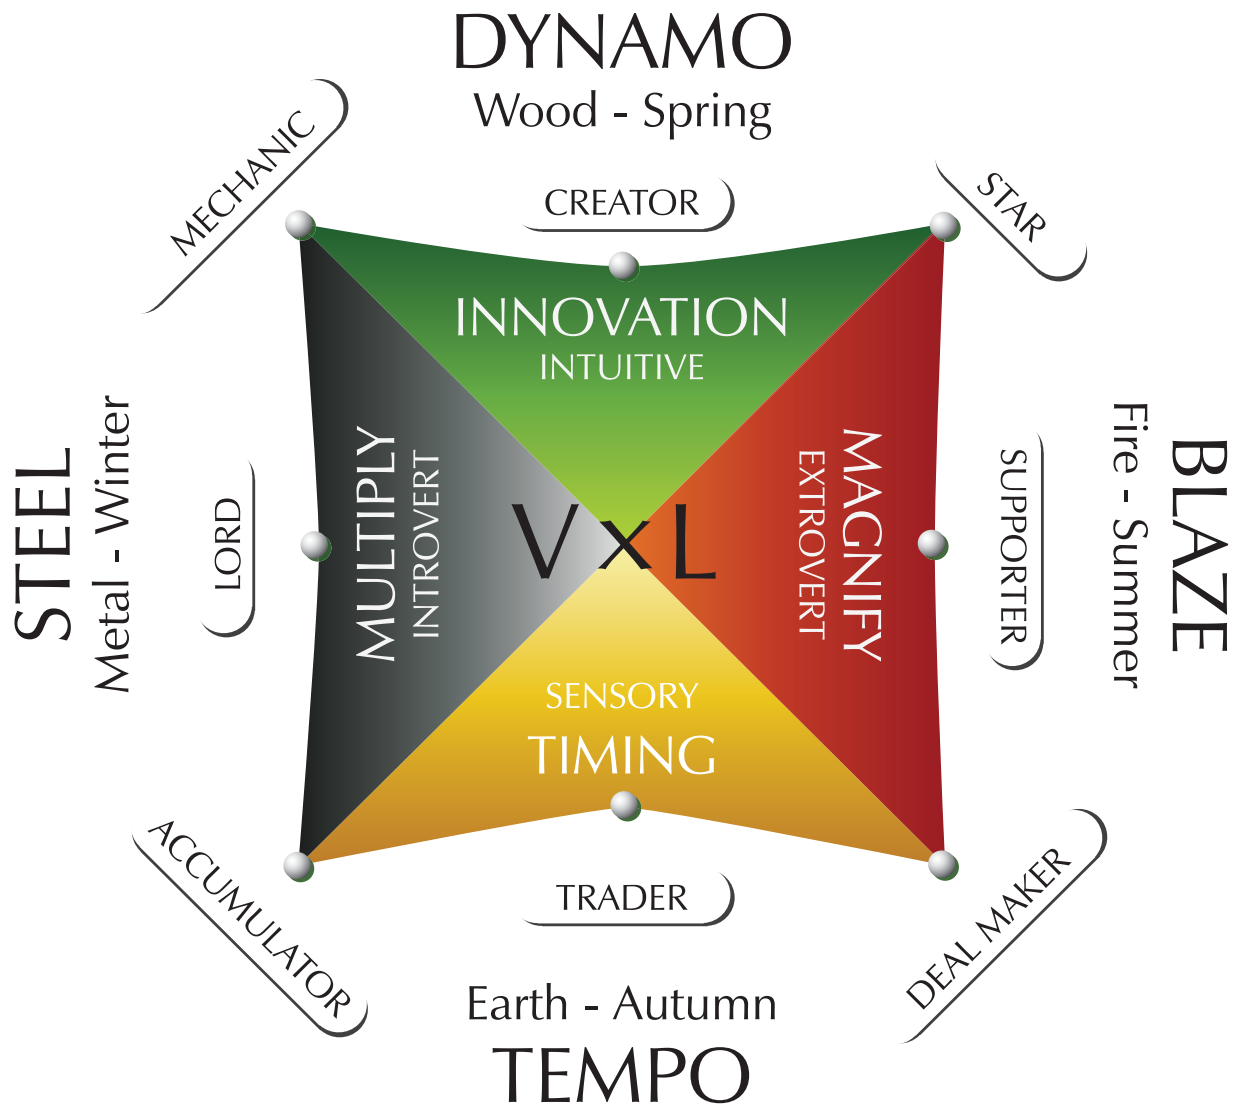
DYNAMO
Wood - Spring

MECHANIC

CREATOR

STAR

INNOVATION
INTUITIVE

STEEL
Metal - Winter

LORD

MULTIPLY
INTROVERT

VxL

MAGNIFY
EXTROVERT

SUPPORTER

BLAZE
Fire - Summer

SENSORY
TIMING

ACCUMULATOR

TRADER

DEAL MAKER

Earth - Autumn
TEMPO